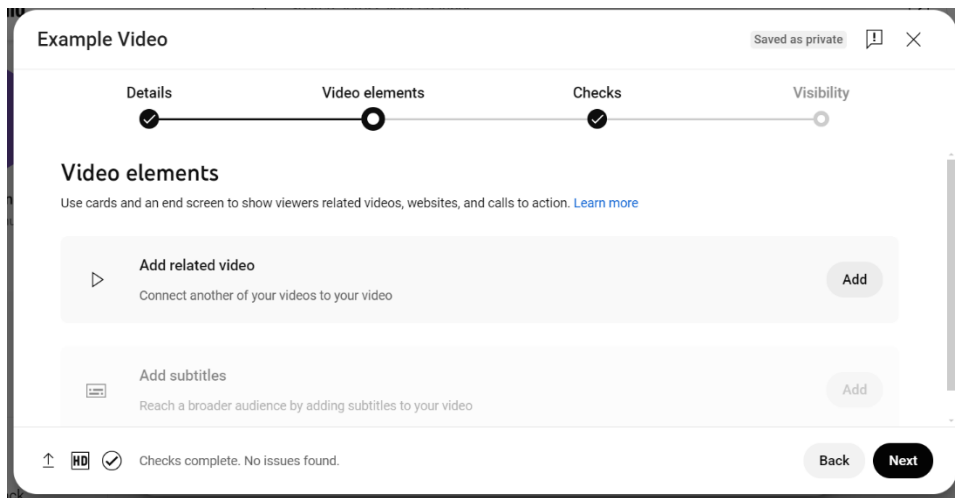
Example Video

Saved as private

Details

Video elements

Checks

Visibility

Video elements

Use cards and an end screen to show viewers related videos, websites, and calls to action. Learn more

Add related video

Connect another of your videos to your video

Add

Add subtitles

Reach a broader audience by adding subtitles to your video

Add

HD

Checks complete. No issues found.

Back

Next